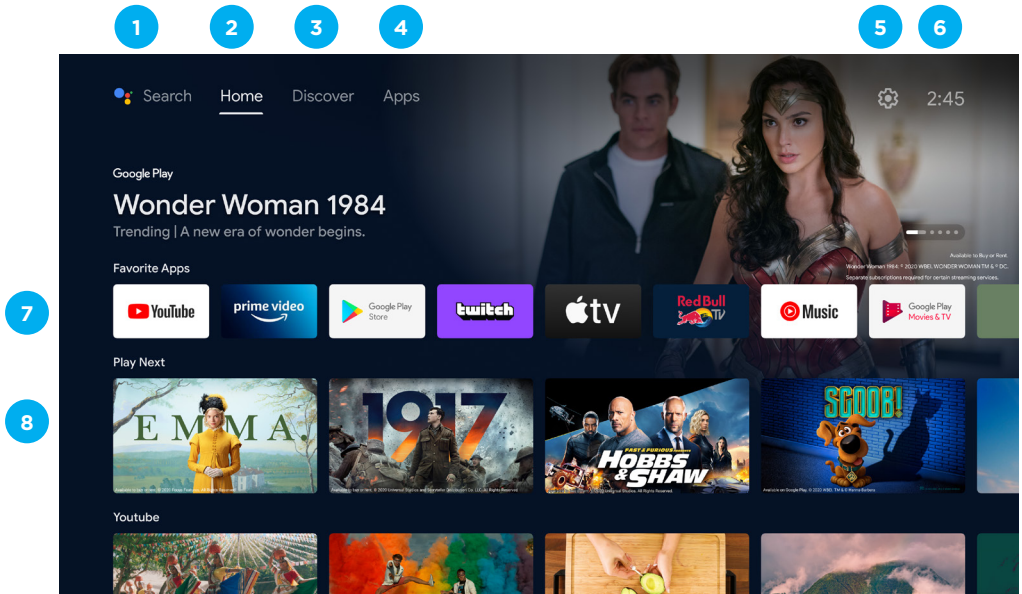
1 2 3 4 5 6

Search Home Discover Apps 2:45

Google Play

Wonder Woman 1984

Trending | A new era of wonder begins.

Available to Buy or Rent
Wonder Woman 1984: ™ & © 2020 WBEI. WONDER WOMAN TM & © DC.
Separate subscriptions required for certain streaming services.

Favorite Apps

7

YouTube prime video Google Play Store twitch tv Red Bull TV Music Google Play Movies & TV

Play Next

8

EMMA. 1917 FAST & FURIOUS HOBBS & SHAW SCOOB!

Youtube